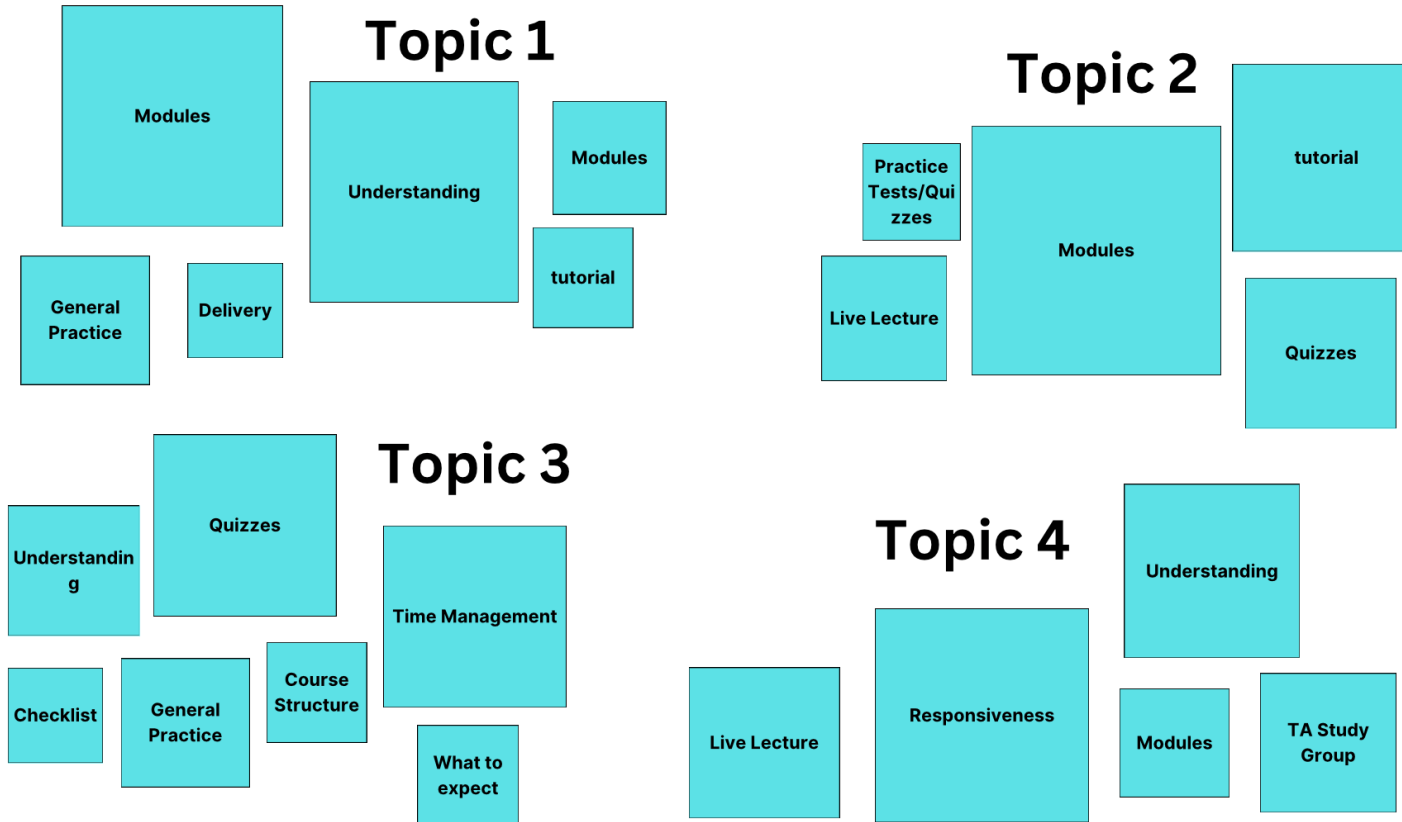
Topic 1

Modules

Understanding

Modules

tutorial

General Practice

Delivery

Topic 2

Practice Tests/Quizzes

Modules

tutorial

Live Lecture

Quizzes

Topic 3

Quizzes

Understanding

Time Management

Checklist

General Practice

Course Structure

What to expect

Topic 4

Understanding

Live Lecture

Responsiveness

Modules

TA Study Group